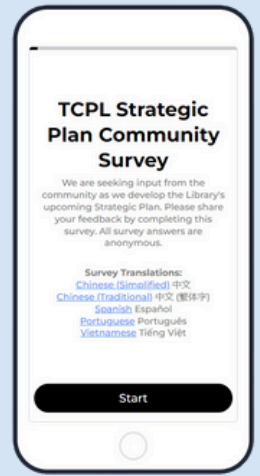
TCPL Strategic Plan Community Survey

We are seeking input from the community as we develop the Library's upcoming Strategic Plan. Please share your feedback by completing this survey. All survey answers are anonymous.

Survey Translations:
Chinese (Simplified) 中文
Chinese (Traditional) 中文 (繁体字)
Spanish Español
Portuguese Português
Vietnamese Tiếng Việt

Start